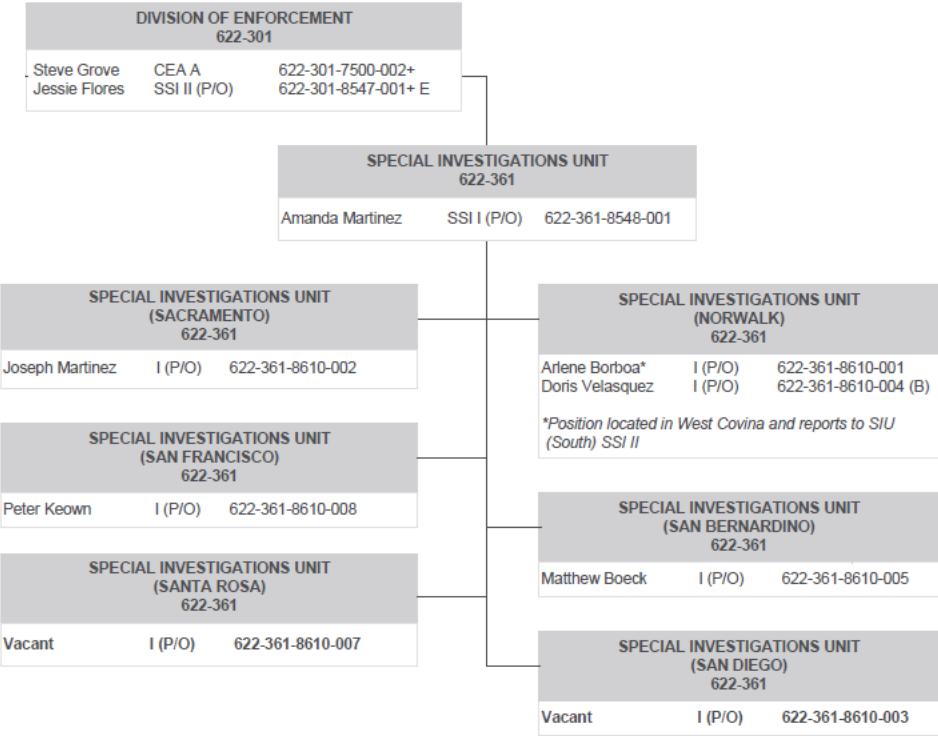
DIVISION OF ENFORCEMENT
622-301

Steve Grove CEA A 622-301-7500-002+
Jessie Flores SSI II (P/O) 622-301-8547-001+ E

SPECIAL INVESTIGATIONS UNIT
622-361

Amanda Martinez SSI I (P/O) 622-361-8548-001

SPECIAL INVESTIGATIONS UNIT
(SACRAMENTO)
622-361

Joseph Martinez I (P/O) 622-361-8610-002

SPECIAL INVESTIGATIONS UNIT
(SAN FRANCISCO)
622-361

Peter Keown I (P/O) 622-361-8610-008

SPECIAL INVESTIGATIONS UNIT
(SANTA ROSA)
622-361

Vacant I (P/O) 622-361-8610-007

SPECIAL INVESTIGATIONS UNIT
(NORWALK)
622-361

Arlene Borboa* I (P/O) 622-361-8610-001
Doris Velasquez I (P/O) 622-361-8610-004 (B)

*Position located in West Covina and reports to SIU (South) SSI II

SPECIAL INVESTIGATIONS UNIT
(SAN BERNARDINO)
622-361

Matthew Boeck I (P/O) 622-361-8610-005

SPECIAL INVESTIGATIONS UNIT
(SAN DIEGO)
622-361

Vacant I (P/O) 622-361-8610-003